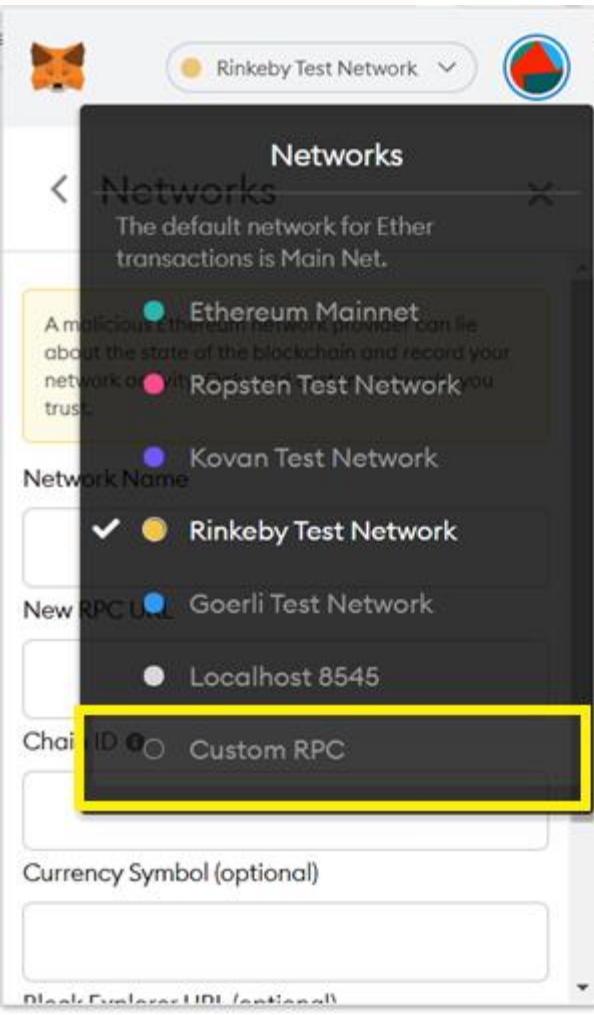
Rinkeby Test Network

Networks

The default network for Ether transactions is Main Net.

Ethereum Mainnet

Ropsten Test Network

Kovan Test Network

Rinkeby Test Network

Goerli Test Network

Localhost 8545

Custom RPC

Networks

A malicious Ethereum network provider can lie about the state of the blockchain and record your network a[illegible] trust.

Network Name

New RPC URL

Chain ID

Currency Symbol (optional)

Block Explorer URL (optional)